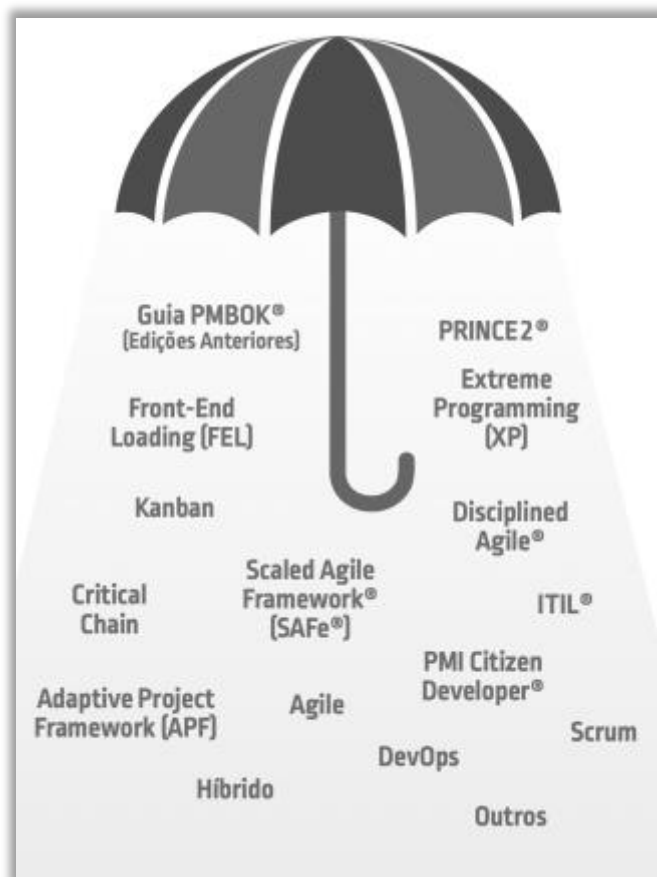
Guia PMBOK®
(Edições Anteriores)

PRINCE2®

Extreme Programming (XP)

Front-End Loading (FEL)

Kanban

Disciplined Agile®

Scaled Agile Framework® (SAFe®)

Critical Chain

ITIL®

PMI Citizen Developer®

Adaptive Project Framework (APF)

Agile

Scrum

DevOps

Híbrido

Outros